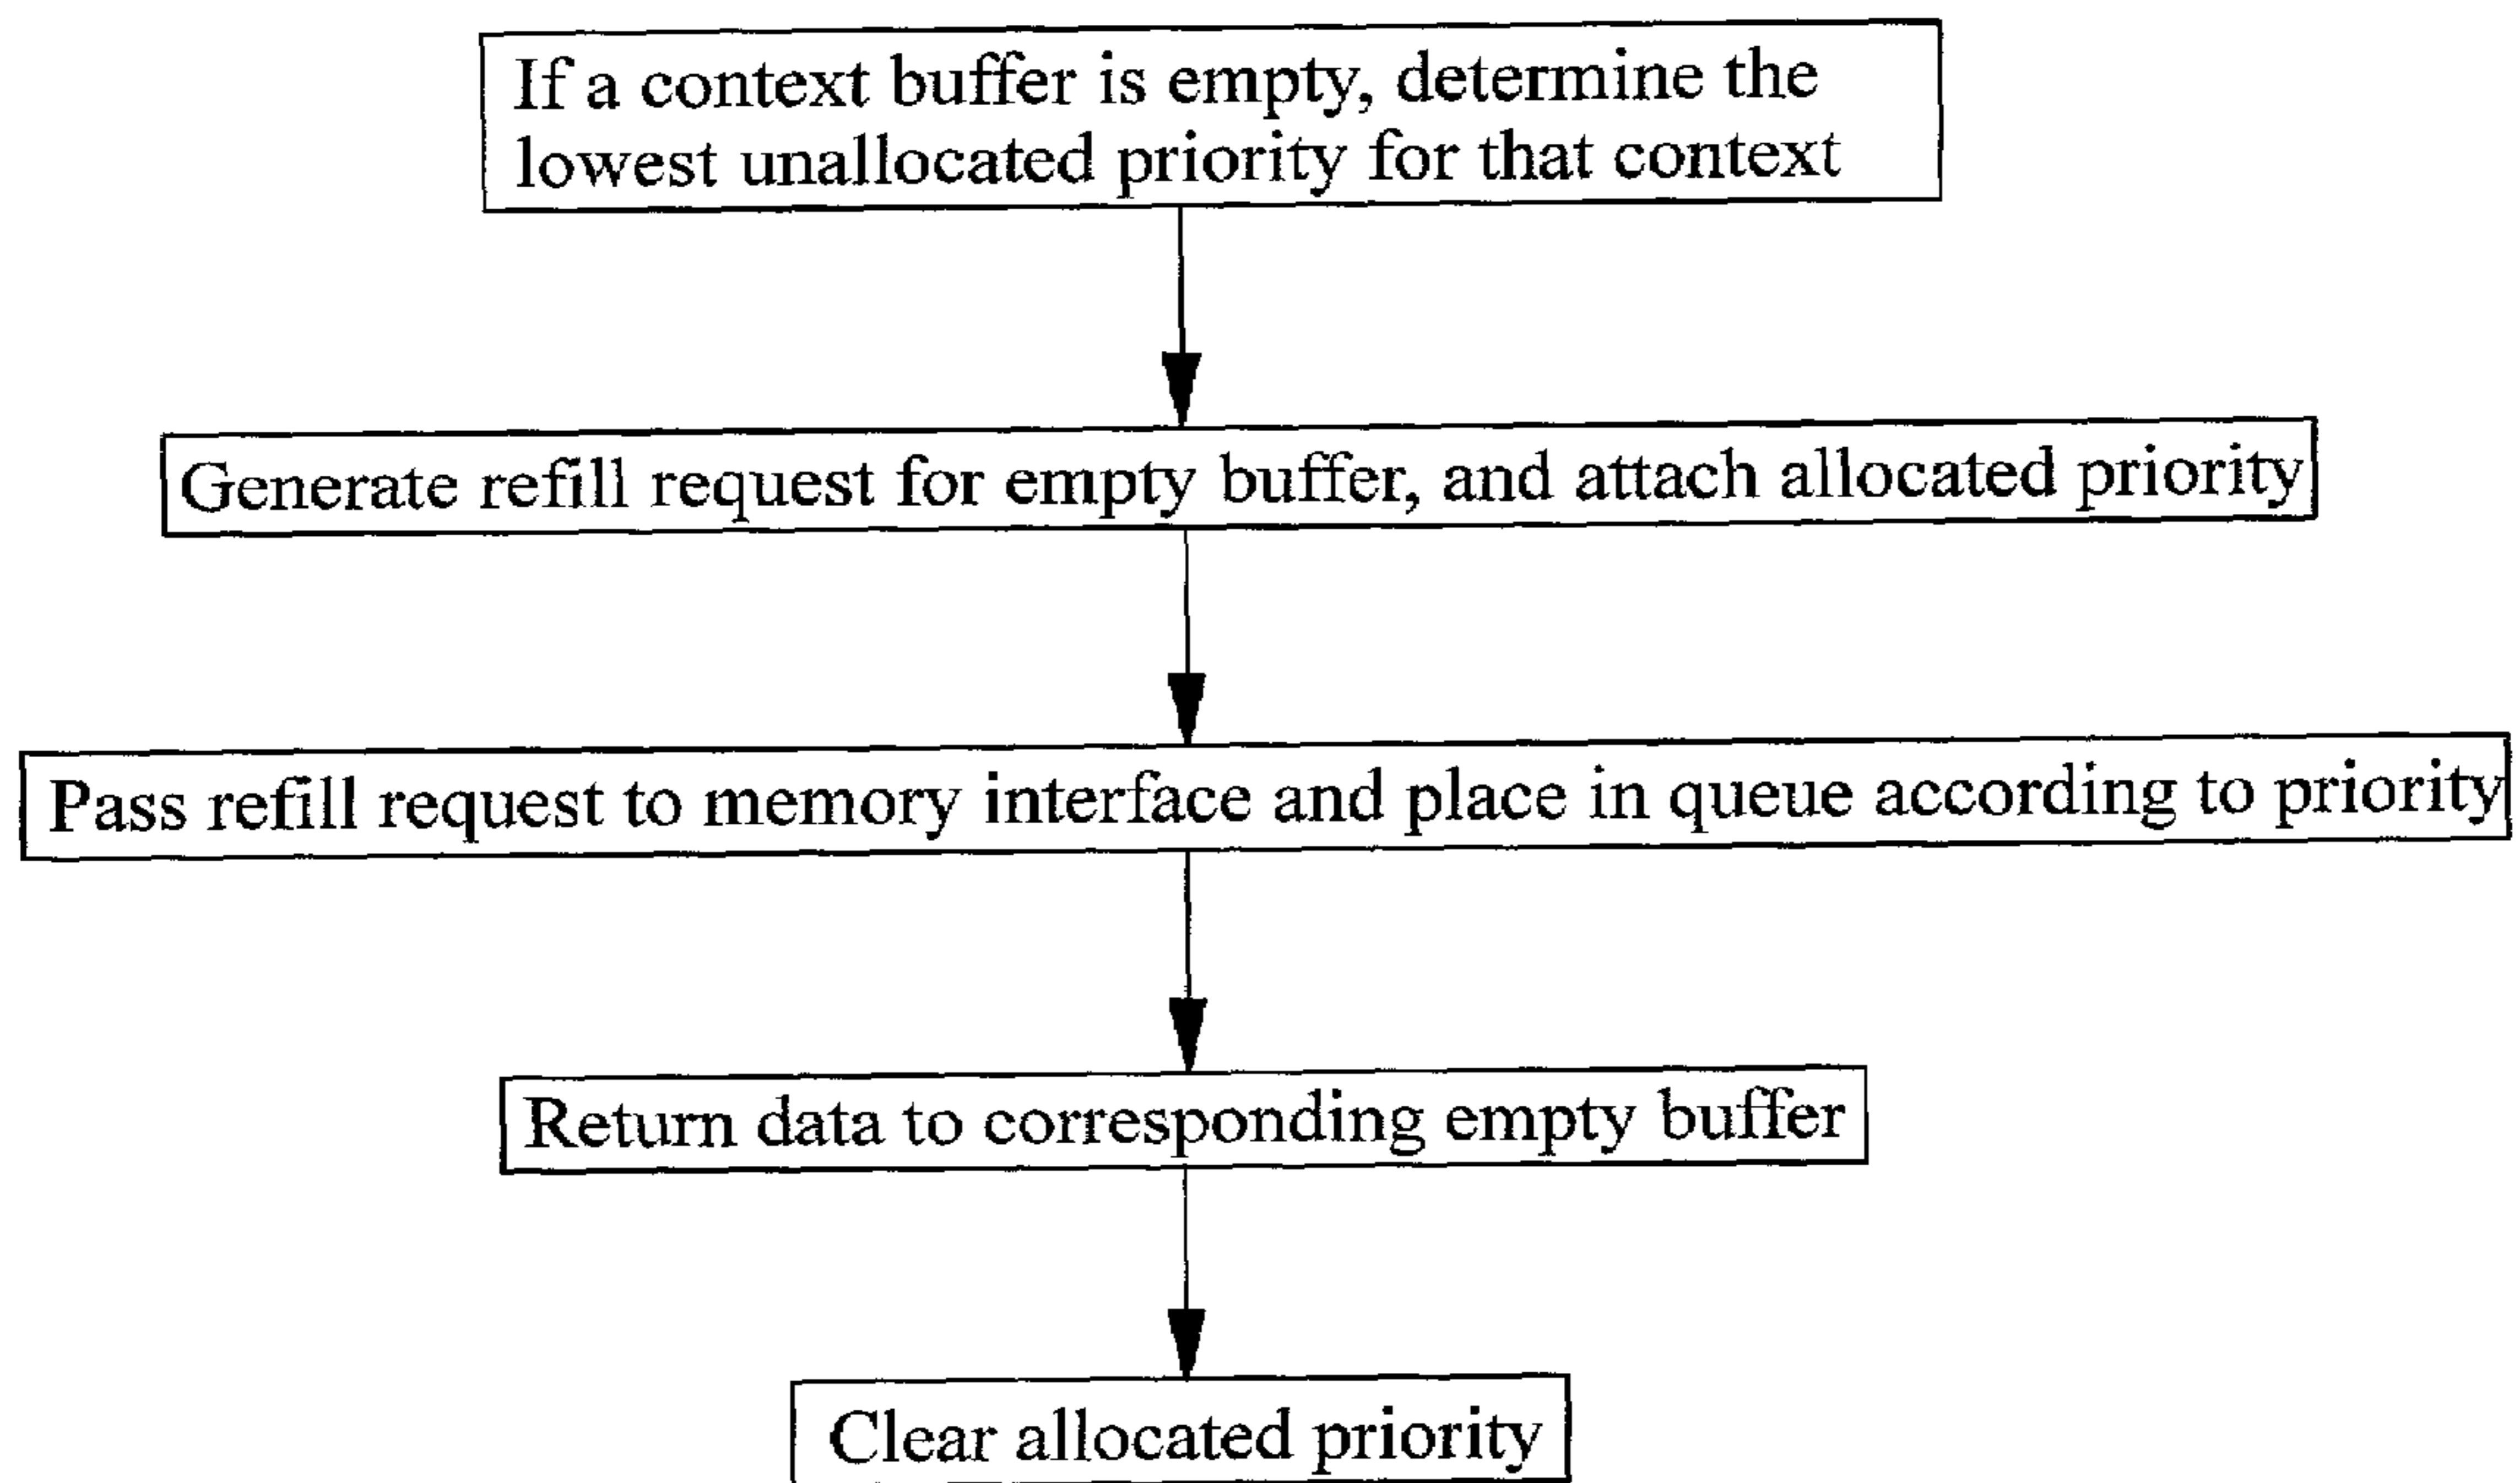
If a context buffer is empty, determine the lowest unallocated priority for that context

Generate refill request for empty buffer, and attach allocated priority

Pass refill request to memory interface and place in queue according to priority

Return data to corresponding empty buffer

Clear allocated priority